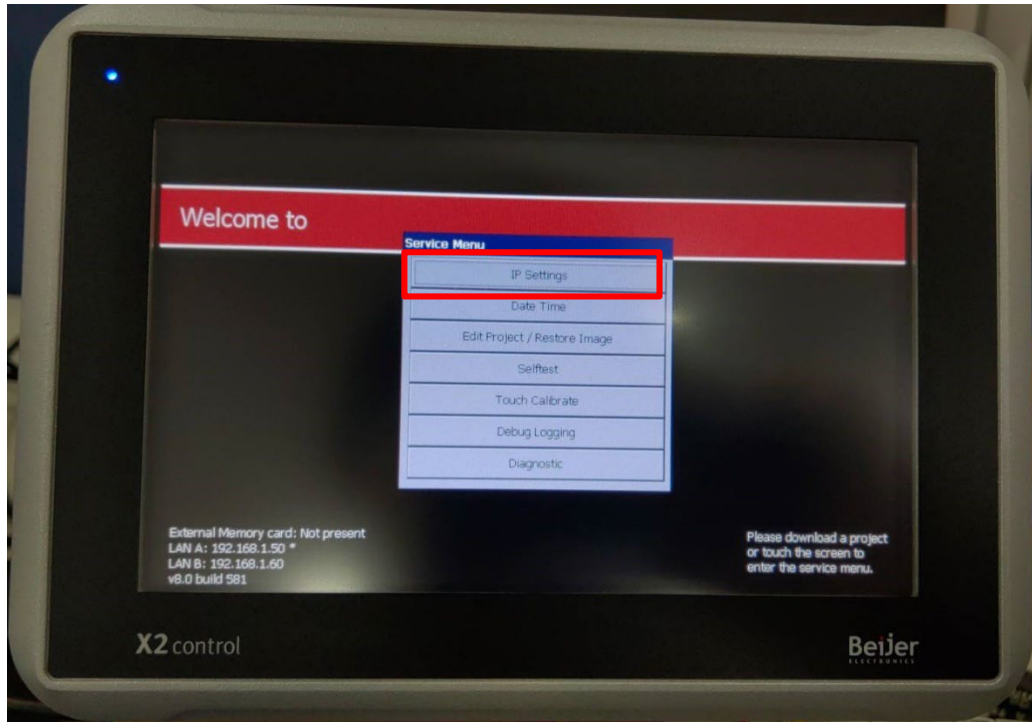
Welcome to

Service Menu

IP Settings

Date Time

Edit Project / Restore Image

Selftest

Touch Calibrate

Debug Logging

Diagnostic

External Memory card: Not present
LAN A: 192.168.1.50 *
LAN B: 192.168.1.60
v8.0 build 581

Please download a project or touch the screen to enter the service menu.

X2 control

Beijer
ELECTRONICS